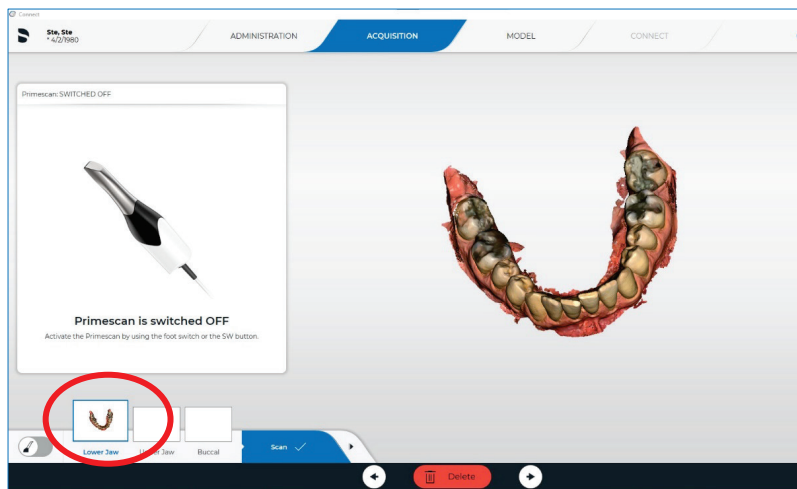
Connect

Ste, Ste
* 4/2/1980

ADMINISTRATION

ACQUISITION

MODEL

CONNECT

Primescan: SWITCHED OFF

Primescan is switched OFF

Activate the Primescan by using the foot switch or the SW button.

Lower Jaw

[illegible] Jaw

Buccal

Scan ✓

Delete